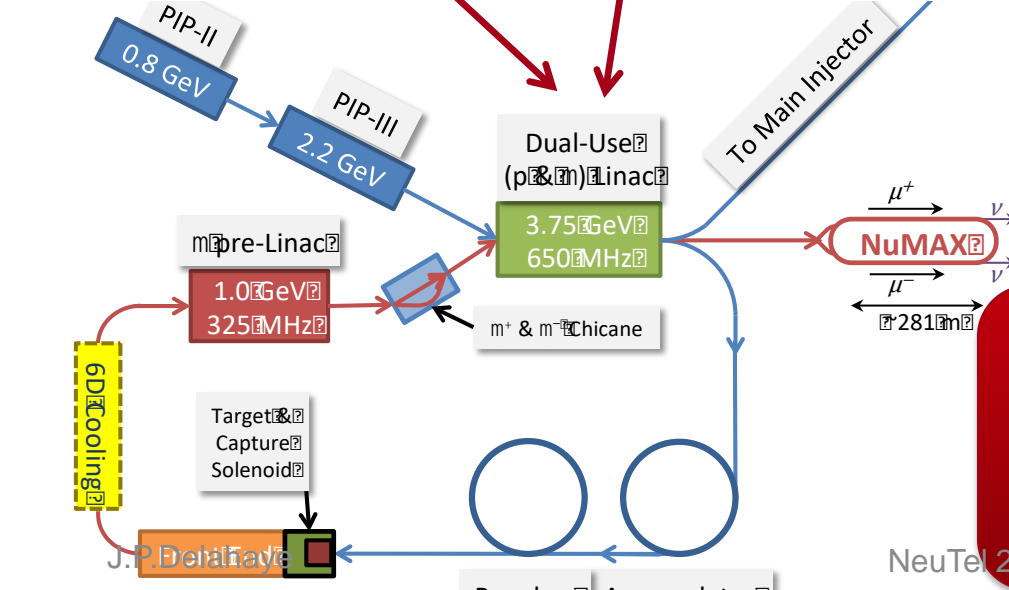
PIP-II
0.8 GeV
PIP-III
2.2 GeV
To Main Injector
Dual-Use
(p & m) Linac
3.75 GeV
650 MHz
m pre-Linac
1.0 GeV
325 MHz
$\mu^+$
NuMAX
$\mu^-$
~281 m
$\nu$
$\nu$
m⁺ & m⁻ Chicane
6D Cooling
Target &
Capture
Solenoid
J.P.Delahaye
NeuTel 2
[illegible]
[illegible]